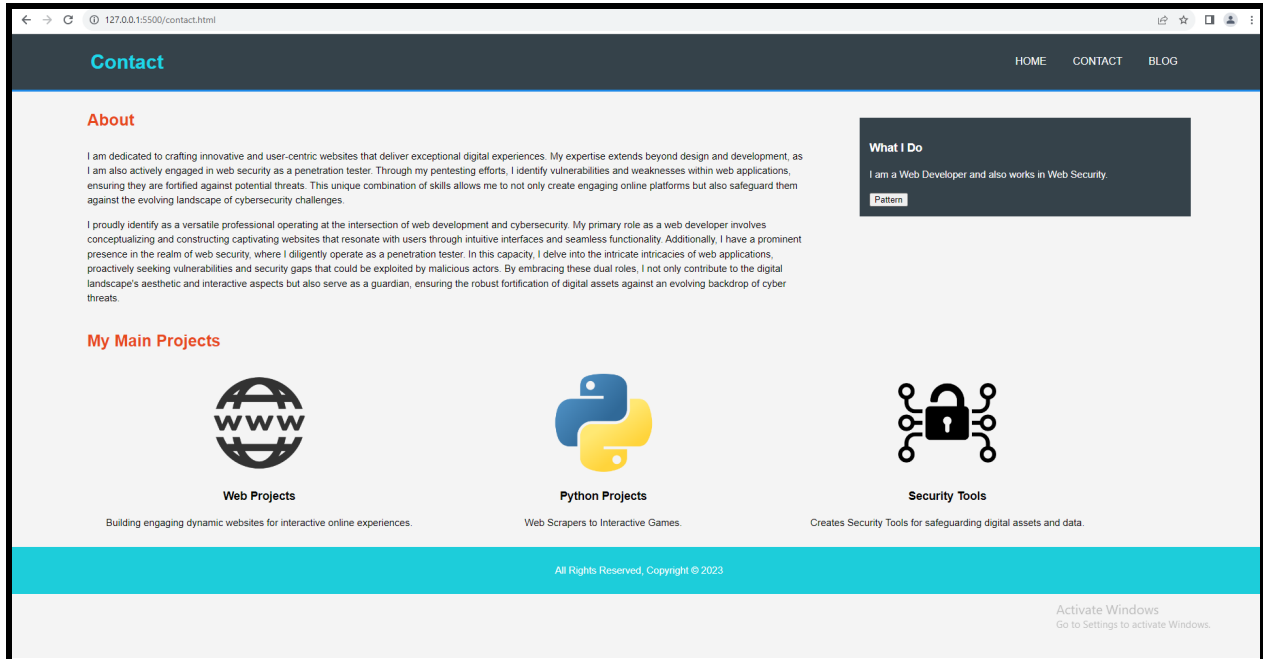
127.0.0.1:5500/contact.html

Contact

HOME CONTACT BLOG

About

I am dedicated to crafting innovative and user-centric websites that deliver exceptional digital experiences. My expertise extends beyond design and development, as I am also actively engaged in web security as a penetration tester. Through my pentesting efforts, I identify vulnerabilities and weaknesses within web applications, ensuring they are fortified against potential threats. This unique combination of skills allows me to not only create engaging online platforms but also safeguard them against the evolving landscape of cybersecurity challenges.

I proudly identify as a versatile professional operating at the intersection of web development and cybersecurity. My primary role as a web developer involves conceptualizing and constructing captivating websites that resonate with users through intuitive interfaces and seamless functionality. Additionally, I have a prominent presence in the realm of web security, where I diligently operate as a penetration tester. In this capacity, I delve into the intricate intricacies of web applications, proactively seeking vulnerabilities and security gaps that could be exploited by malicious actors. By embracing these dual roles, I not only contribute to the digital landscape's aesthetic and interactive aspects but also serve as a guardian, ensuring the robust fortification of digital assets against an evolving backdrop of cyber threats.

What I Do

I am a Web Developer and also works in Web Security.

Pattern

My Main Projects

WWW

Web Projects

Building engaging dynamic websites for interactive online experiences.

Python Projects

Web Scrapers to Interactive Games.

Security Tools

Creates Security Tools for safeguarding digital assets and data.

All Rights Reserved, Copyright © 2023

Activate Windows
Go to Settings to activate Windows.